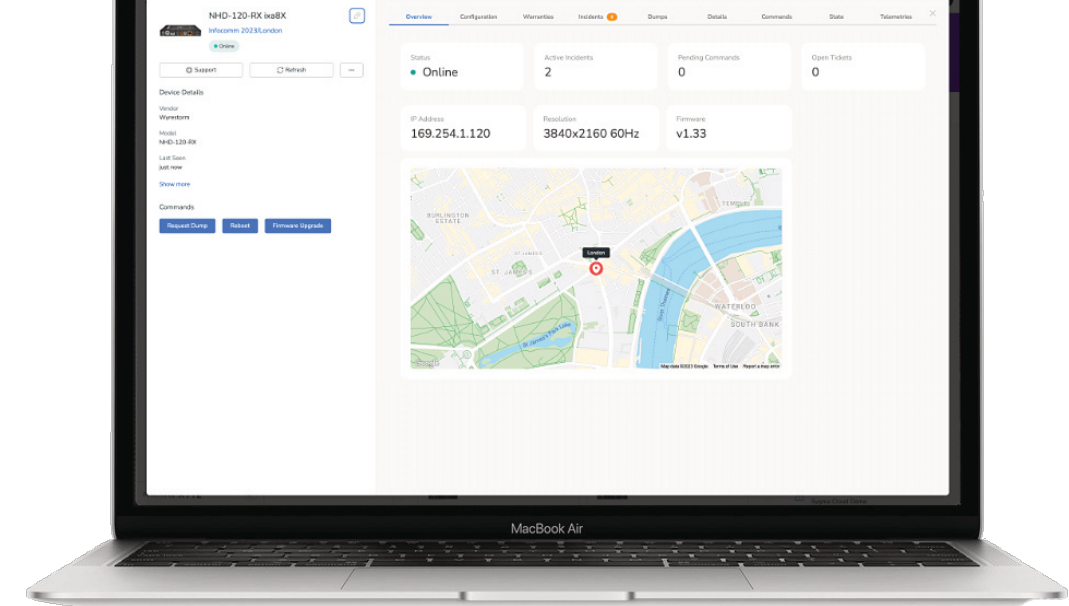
NHD-120-RX ixa8X
Infocomm 2023/London
Online

Support
Refresh
...

Device Details
Vendor
Wyrestorm
Model
NHD-120-RX
Last Seen
just now
Show more

Commands
Request Dump
Reboot
Firmware Upgrade

Overview
Configuration
Warranties
Incidents 2
Dumps
Details
Commands
State
Telemetries

Status
Online

Active Incidents
2

Pending Commands
0

Open Tickets
0

IP Address
169.254.1.120

Resolution
3840x2160 60Hz

Firmware
v1.33

BURLINGTON ESTATE
ST. JAMES'S
London
TEMPLE
WATERLOO
SOUTH BANK
Map data ©2023 Google Terms of Use Report a map error

MacBook Air